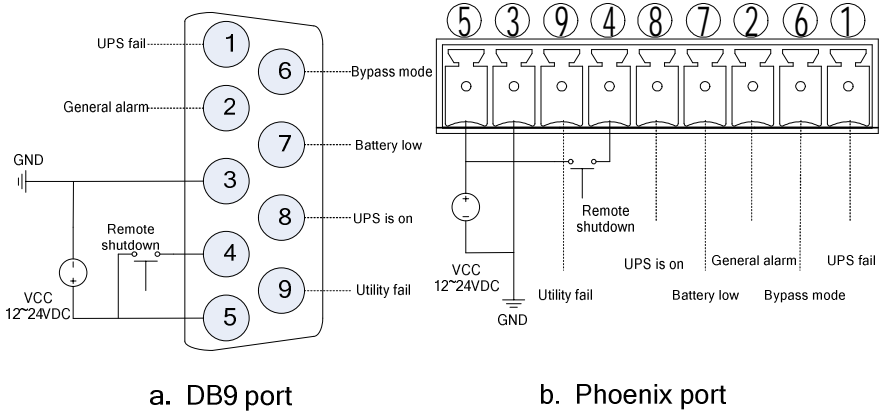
UPS fail
1
6
Bypass mode
General alarm
2
7
Battery low
GND
3
8
UPS is on
Remote shutdown
4
9
Utility fail
VCC 12~24VDC
5

a. DB9 port

5 3 9 4 8 7 2 6 1

Remote shutdown
VCC 12~24VDC
GND
Utility fail
UPS is on
Battery low
General alarm
Bypass mode
UPS fail

b. Phoenix port